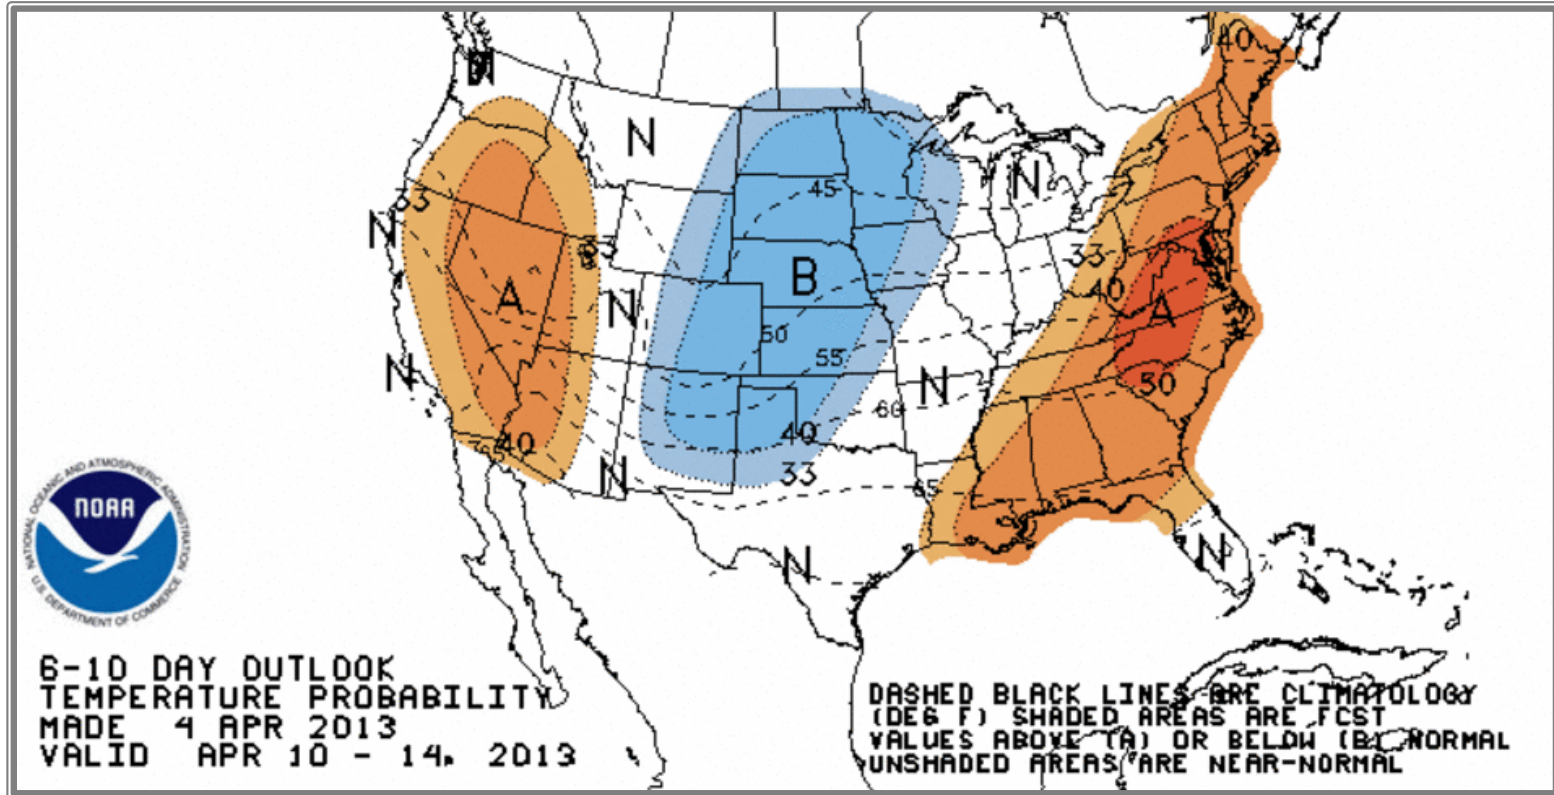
40
N
N
33
N
33
45
N
A
B
N
33
A
40
50
N
55
A
N
60
50
N
40
40
N
33
65
N
N

NOAA
NATIONAL OCEANIC AND ATMOSPHERIC ADMINISTRATION
U.S. DEPARTMENT OF COMMERCE

6-10 DAY OUTLOOK
TEMPERATURE PROBABILITY
MADE 4 APR 2013
VALID APR 10 - 14, 2013

DASHED BLACK LINES ARE CLIMATOLOGY (DEG F) SHADED AREAS ARE FCST VALUES ABOVE (A) OR BELOW (B) NORMAL UNSHADED AREAS ARE NEAR-NORMAL